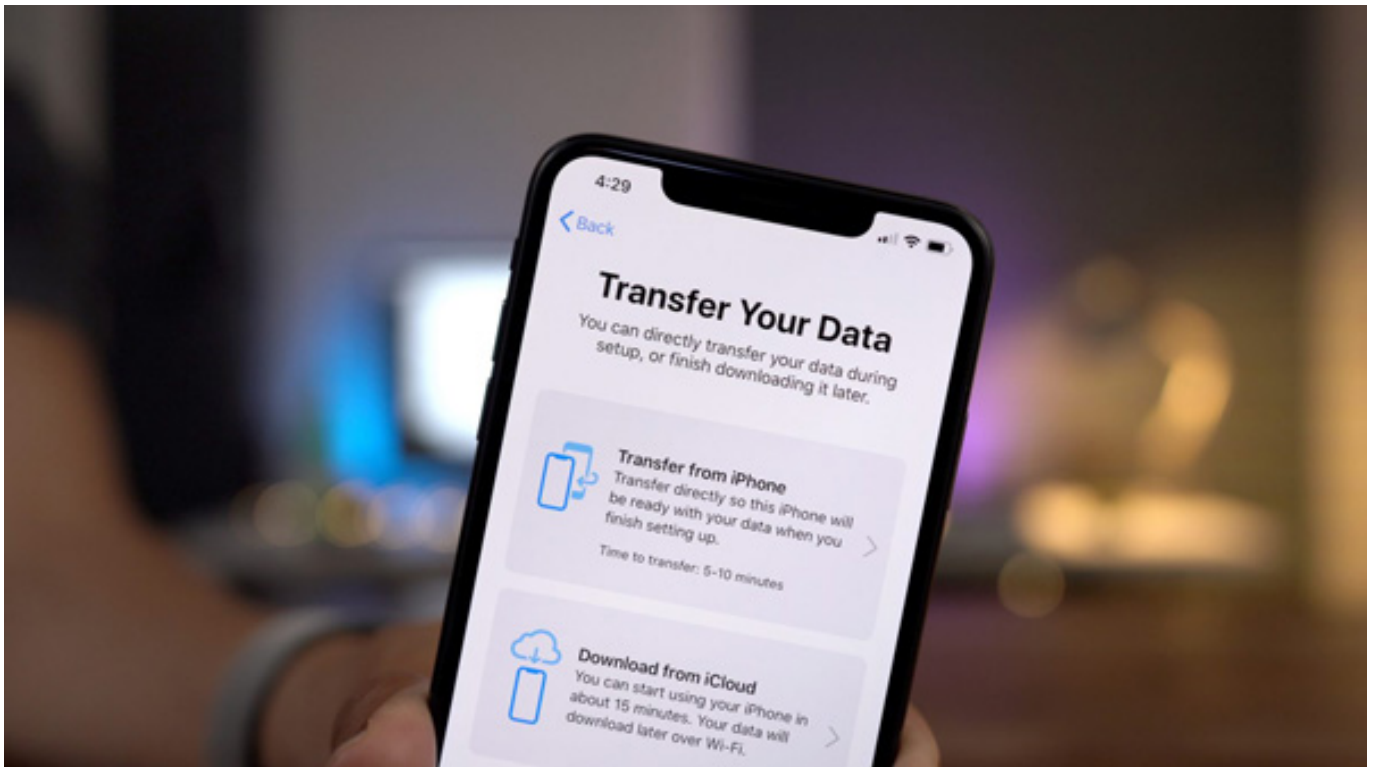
4:29

Back

Transfer Your Data

You can directly transfer your data during setup, or finish downloading it later.

Transfer from iPhone

Transfer directly so this iPhone will be ready with your data when you finish setting up.

Time to transfer: 5–10 minutes

Download from iCloud

You can start using your iPhone in about 15 minutes. Your data will download later over Wi-Fi.